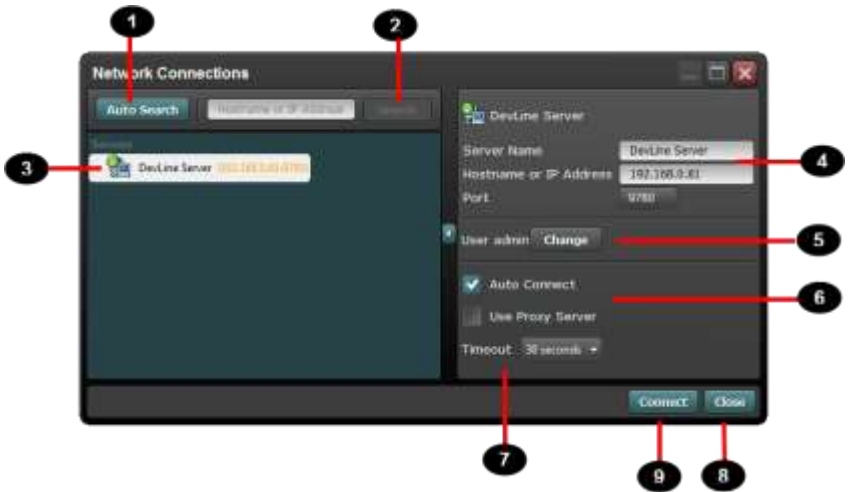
1
2
Network Connections
Auto Search
Hostname or IP Address
Search
Servers
3
DevLine Server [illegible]
DevLine Server
Server Name
DevLine Server
4
Hostname or IP Address
192.168.0.81
Port
9780
User admin
Change
5
Auto Connect
6
Use Proxy Server
Timeout
30 seconds
Connect
Close
7
9
8